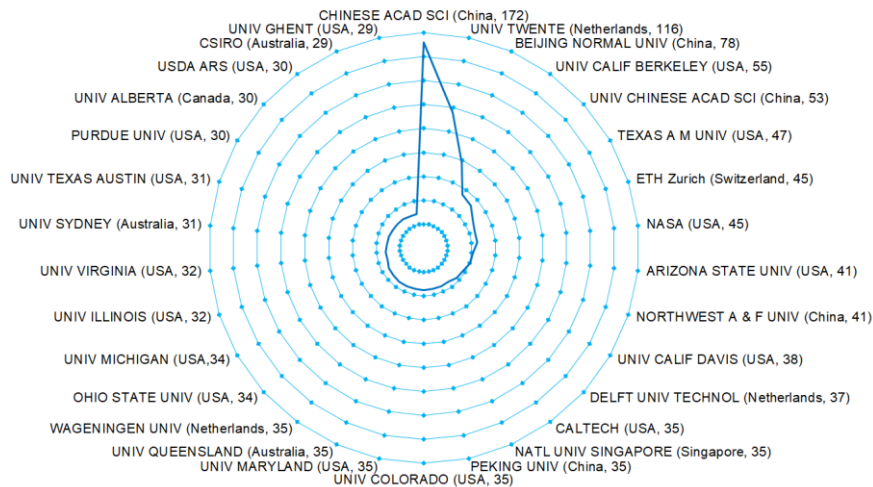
CHINESE ACAD SCI (China, 172)
UNIV TWENTE (Netherlands, 116)
BEIJING NORMAL UNIV (China, 78)
UNIV CALIF BERKELEY (USA, 55)
UNIV CHINESE ACAD SCI (China, 53)
TEXAS A M UNIV (USA, 47)
ETH Zurich (Switzerland, 45)
NASA (USA, 45)
ARIZONA STATE UNIV (USA, 41)
NORTHWEST A & F UNIV (China, 41)
UNIV CALIF DAVIS (USA, 38)
DELFT UNIV TECHNOL (Netherlands, 37)
CALTECH (USA, 35)
NATL UNIV SINGAPORE (Singapore, 35)
PEKING UNIV (China, 35)
UNIV COLORADO (USA, 35)
UNIV MARYLAND (USA, 35)
UNIV QUEENSLAND (Australia, 35)
WAGENINGEN UNIV (Netherlands, 35)
OHIO STATE UNIV (USA, 34)
UNIV MICHIGAN (USA,34)
UNIV ILLINOIS (USA, 32)
UNIV VIRGINIA (USA, 32)
UNIV SYDNEY (Australia, 31)
UNIV TEXAS AUSTIN (USA, 31)
PURDUE UNIV (USA, 30)
UNIV ALBERTA (Canada, 30)
USDA ARS (USA, 30)
CSIRO (Australia, 29)
UNIV GHENT (USA, 29)